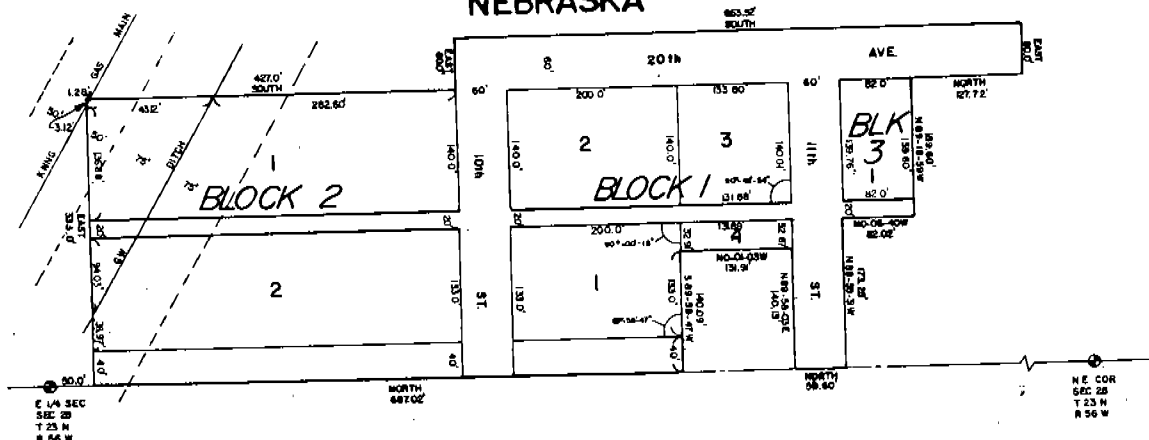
NEBRASKA
653.52'
SOUTH
GAS MAIN
1.28'
3.12'
427.0'
SOUTH
431.2'
262.60'
EAST
80.0'
80'
60'
20th
AVE.
60'
EAST
80.0'
NORTH
127.72'
82.0'
200.0'
133.60'
2
3
BLK
3
1
BLOCK 2
BLOCK 1
140.0'
10th
140.0'
140.0'
140.04'
11th
139.76'
139.60'
N 89-18-39W
131.68'
82.0'
EAST
33.0'
20'
20'
200.0'
13.60
32.97
20
NO-06-40W
82.02'
NO-01-03W
131.91
N 89-36-03E
140.13
2
133.0
ST.
133.0'
1
133.0'
140.09'
S 89-38-41W
ST.
173.28'
N 89-20-3W
40'
40'
40'
NORTH
687.02'
NORTH
58.60
80.0'
E 1/4 SEC
SEC 28
T 23 N
R 56 W
N E COR
SEC 28
T 23 N
R 56 W